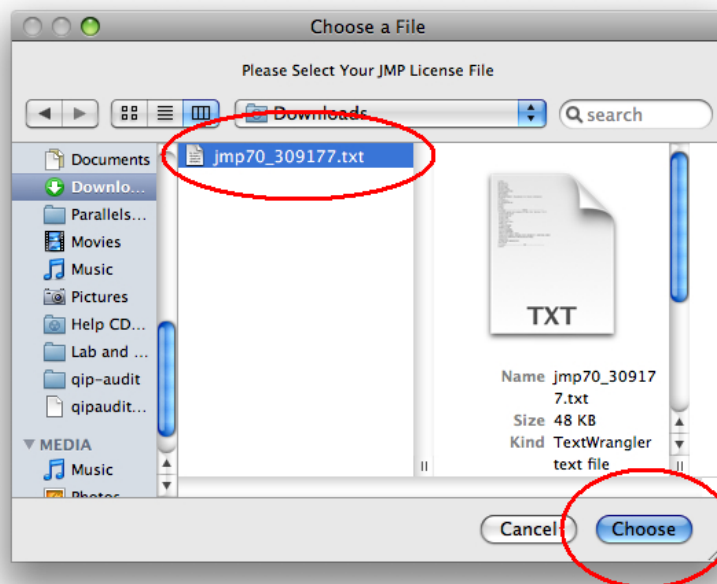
Choose a File

Please Select Your JMP License File

Downloads

search

Documents
Downlo...
Parallels...
Movies
Music
Pictures
Help CD...
Lab and ...
qip-audit
qipaudit...
MEDIA
Music
Photos

jmp70_309177.txt

TXT

Name jmp70_309177.txt
Size 48 KB
Kind TextWrangler text file

Cancel
Choose